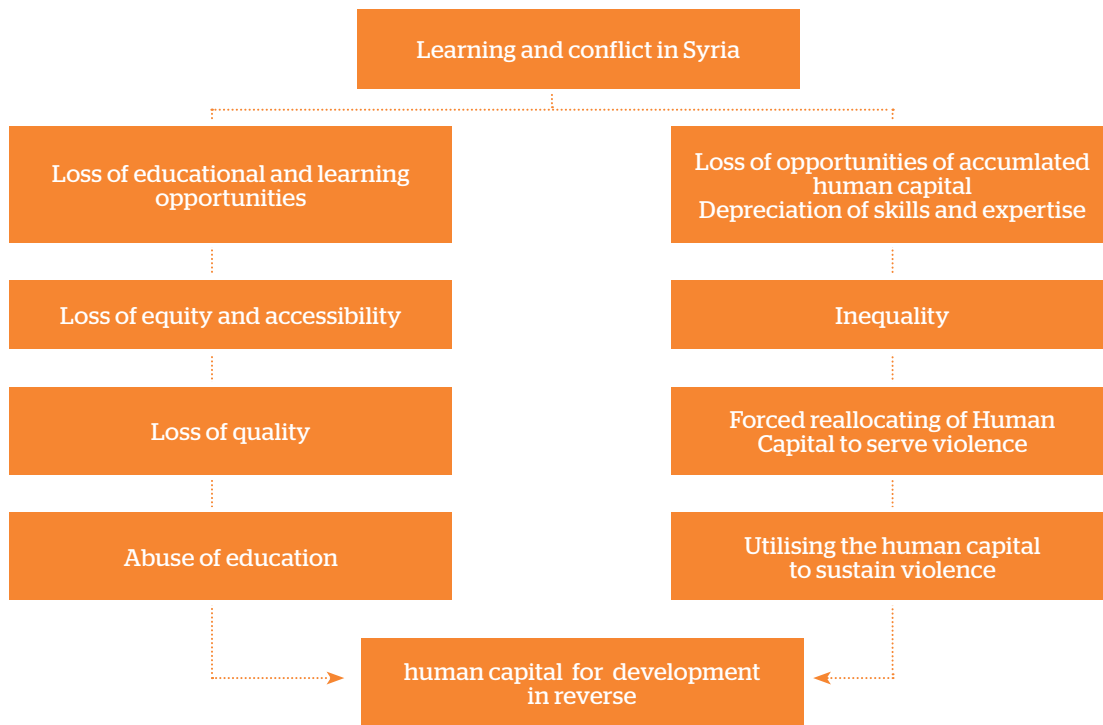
Learning and conflict in Syria

Loss of educational and learning opportunities

Loss of equity and accessibility

Loss of quality

Abuse of education

Loss of opportunities of accumlated human capital
Depreciation of skills and expertise

Inequality

Forced reallocating of Human Capital to serve violence

Utilising the human capital to sustain violence

human capital for development in reverse